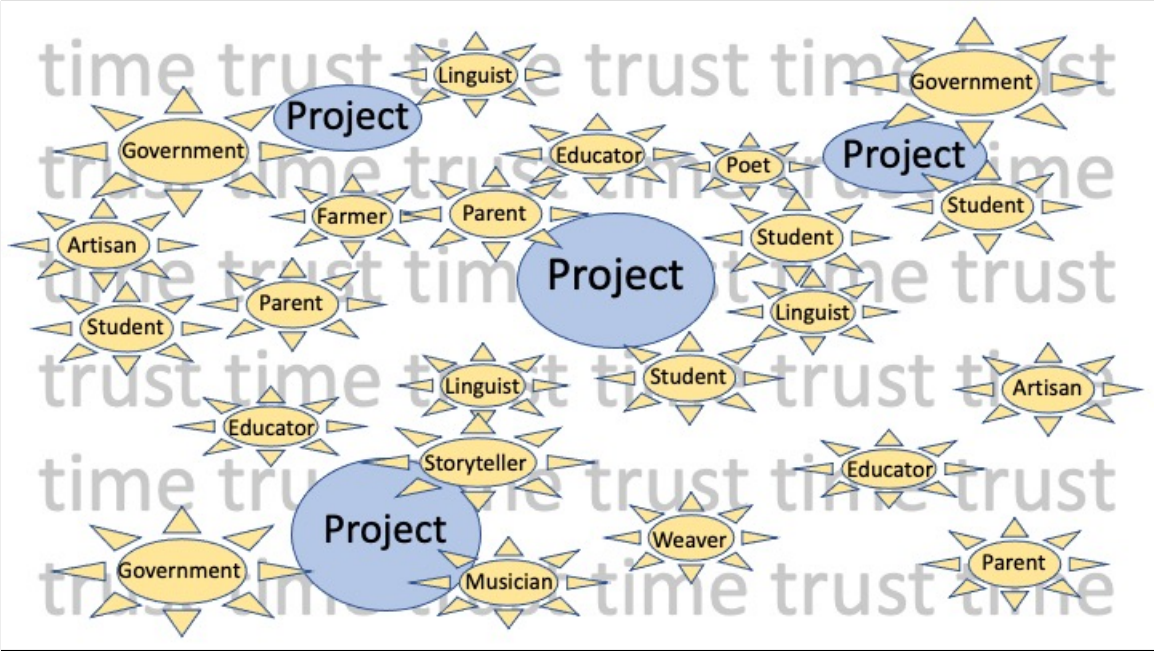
time trust time trust time trust
trust time trust time trust time
time trust time trust time trust
trust time trust time trust time
time trust time trust time trust
trust time trust time trust time

Linguist
Project
Government
Government
Educator
Poet
Project
Farmer
Parent
Student
Artisan
Student
Project
Parent
Linguist
Student
Linguist
Student
Artisan
Educator
Storyteller
Educator
Project
Weaver
Government
Musician
Parent